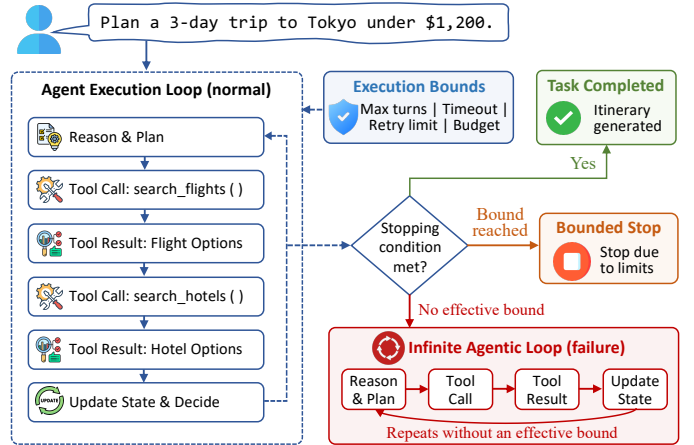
Plan a 3-day trip to Tokyo under $1,200.

Agent Execution Loop (normal)

Reason & Plan

Tool Call: search_flights ( )

Tool Result: Flight Options

Tool Call: search_hotels ( )

Tool Result: Hotel Options

UPDATE

Update State & Decide

Execution Bounds

Max turns | Timeout | Retry limit | Budget

Task Completed

Itinerary generated

Yes

Stopping condition met?

Bound reached

Bounded Stop

Stop due to limits

No effective bound

Infinite Agentic Loop (failure)

Reason & Plan

Tool Call

Tool Result

Update State

Repeats without an effective bound